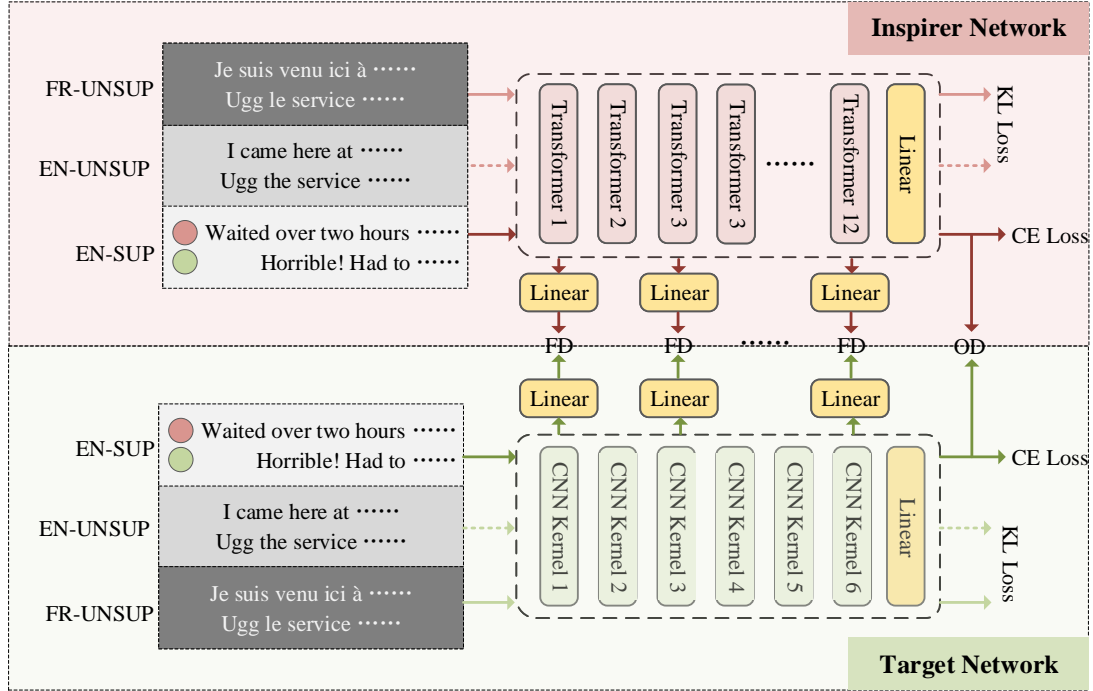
Inspirer Network

FR-UNSUP
Je suis venu ici à ······
Ugg le service ······

EN-UNSUP
I came here at ······
Ugg the service ······

EN-SUP
Waited over two hours ······
Horrible! Had to ······

Transformer 1
Transformer 2
Transformer 3
Transformer 3
······
Transformer 12
Linear

KL Loss
CE Loss

Linear
Linear
Linear

FD
FD
······
FD
OD

Linear
Linear
Linear

EN-SUP
Waited over two hours ······
Horrible! Had to ······

EN-UNSUP
I came here at ······
Ugg the service ······

FR-UNSUP
Je suis venu ici à ······
Ugg le service ······

CNN Kernel 1
CNN Kernel 2
CNN Kernel 3
CNN Kernel 4
CNN Kernel 5
CNN Kernel 6
Linear

CE Loss
KL Loss

Target Network